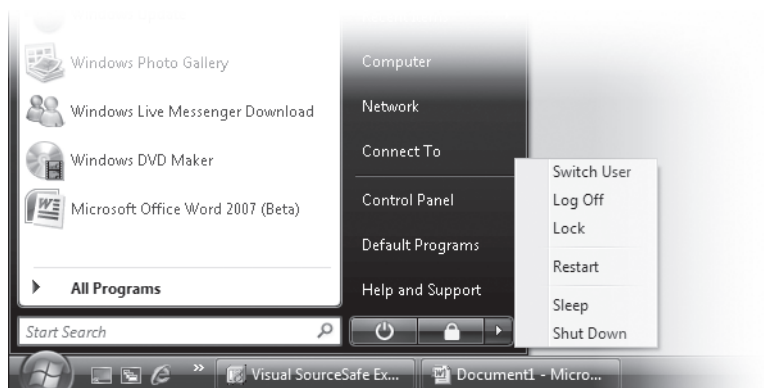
Windows Photo Gallery

Windows Live Messenger Download

Windows DVD Maker

Microsoft Office Word 2007 (Beta)

All Programs

Start Search

Computer

Network

Connect To

Control Panel

Default Programs

Help and Support

Switch User

Log Off

Lock

Restart

Sleep

Shut Down

Visual SourceSafe Ex...

Document1 - Micro...